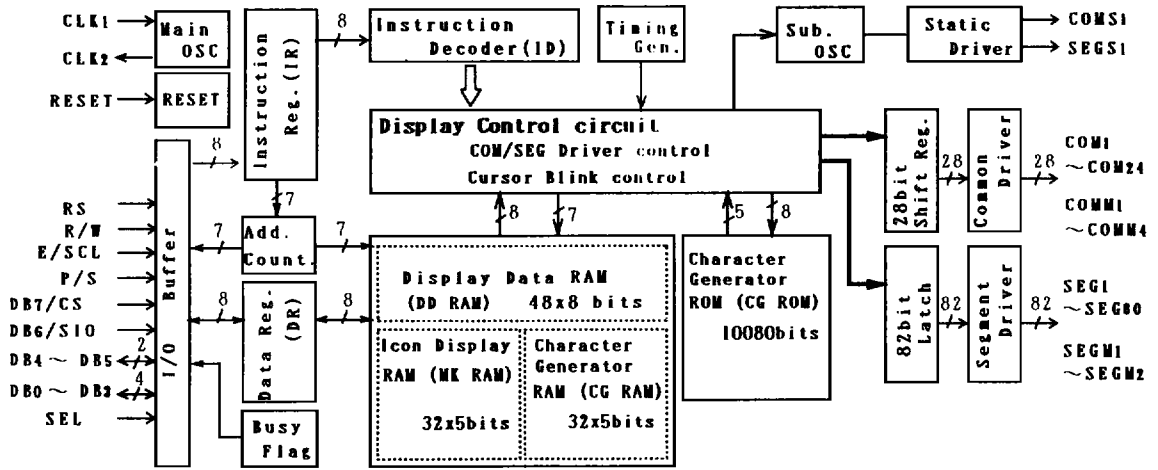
CLK1
CLK2
RESET
Main OSC
RESET
Instruction Reg. (IR)
8
Instruction Decoder(ID)
Timing Gen.
Sub. OSC
Static Driver
COMS1
SEGS1
Display Control circuit
COM/SEG Driver control
Cursor Blink control
28bit Shift Reg.
28
Common Driver
28
COM1 ~COM24
COMM1 ~COMM4
8
7
RS
R/W
E/SCL
P/S
DB7/CS
DB6/SIO
DB4 ~ DB5
DB0 ~ DB3
SEL
2
4
I/O Buffer
7
Add. Count.
7
8
7
5
8
Display Data RAM
(DD RAM) 48x8 bits
8
Data Reg. (DR)
8
Icon Display RAM (MK RAM)
32x5bits
Character Generator RAM (CG RAM)
32x5bits
Character Generator ROM (CG ROM)
10080bits
82bit Latch
82
Segment Driver
82
SEG1 ~SEG80
SEGM1 ~SEGM2
Busy Flag